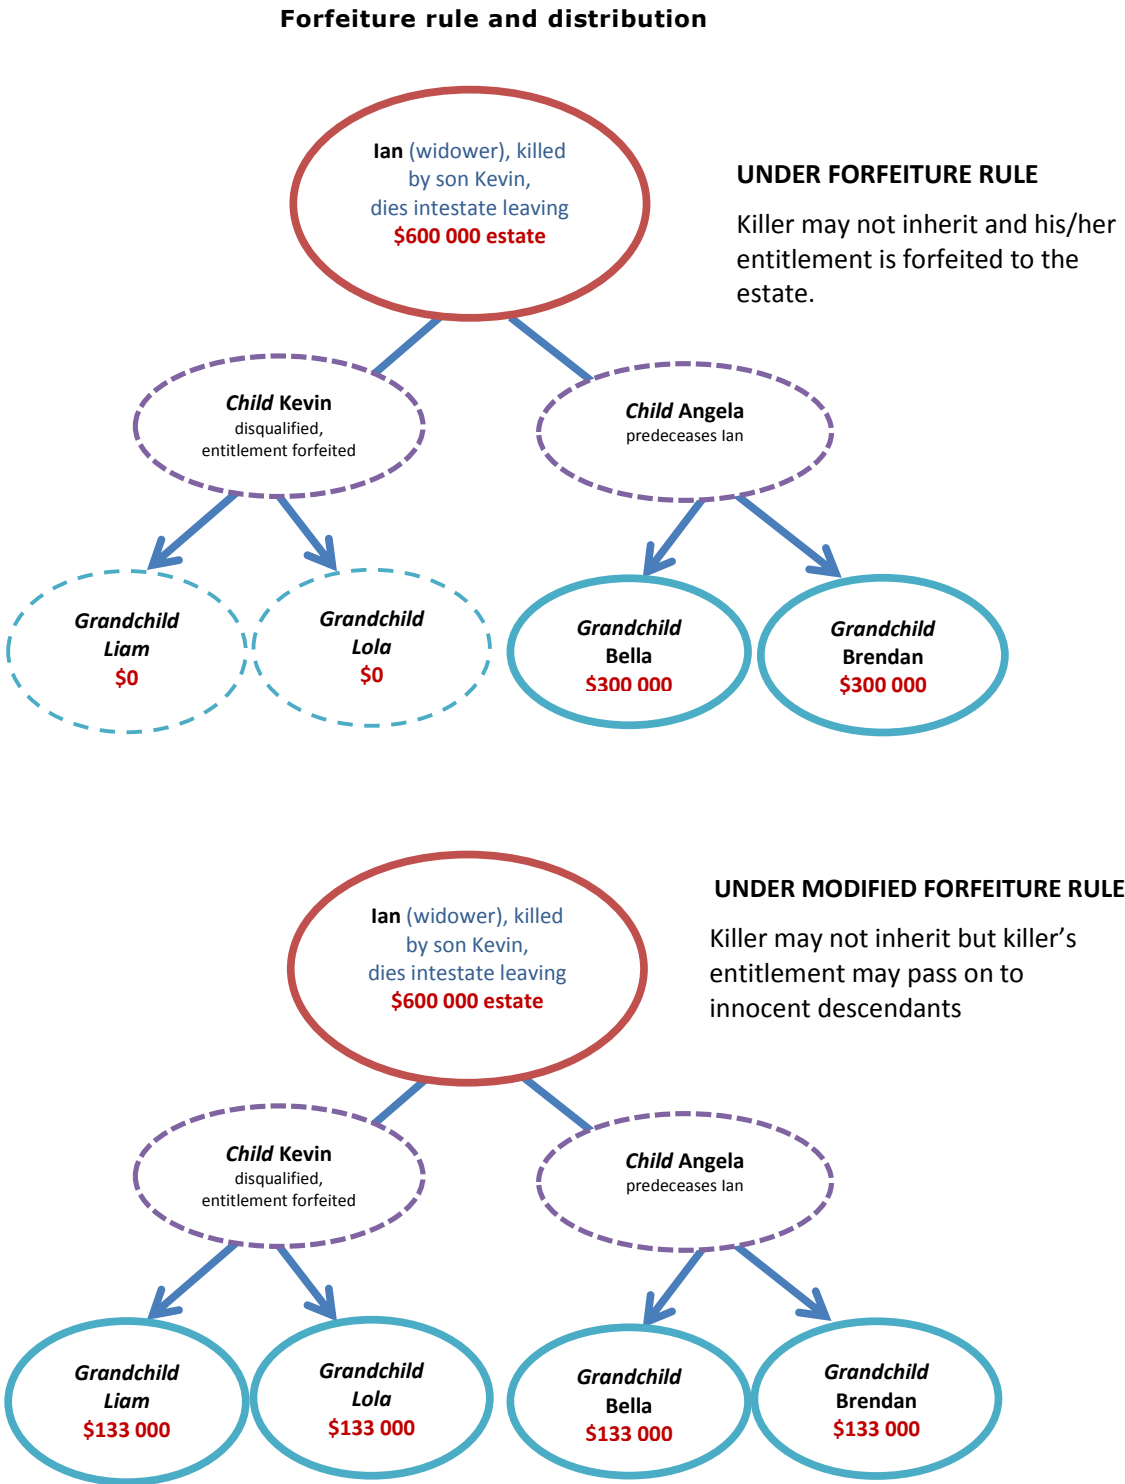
Forfeiture rule and distribution

Ian (widower), killed by son Kevin, dies intestate leaving $600 000 estate

UNDER FORFEITURE RULE

Killer may not inherit and his/her entitlement is forfeited to the estate.

Child Kevin disqualified, entitlement forfeited

Child Angela predeceases Ian

Grandchild Liam $0

Grandchild Lola $0

Grandchild Bella $300 000

Grandchild Brendan $300 000

Ian (widower), killed by son Kevin, dies intestate leaving $600 000 estate

UNDER MODIFIED FORFEITURE RULE

Killer may not inherit but killer's entitlement may pass on to innocent descendants

Child Kevin disqualified, entitlement forfeited

Child Angela predeceases Ian

Grandchild Liam $133 000

Grandchild Lola $133 000

Grandchild Bella $133 000

Grandchild Brendan $133 000